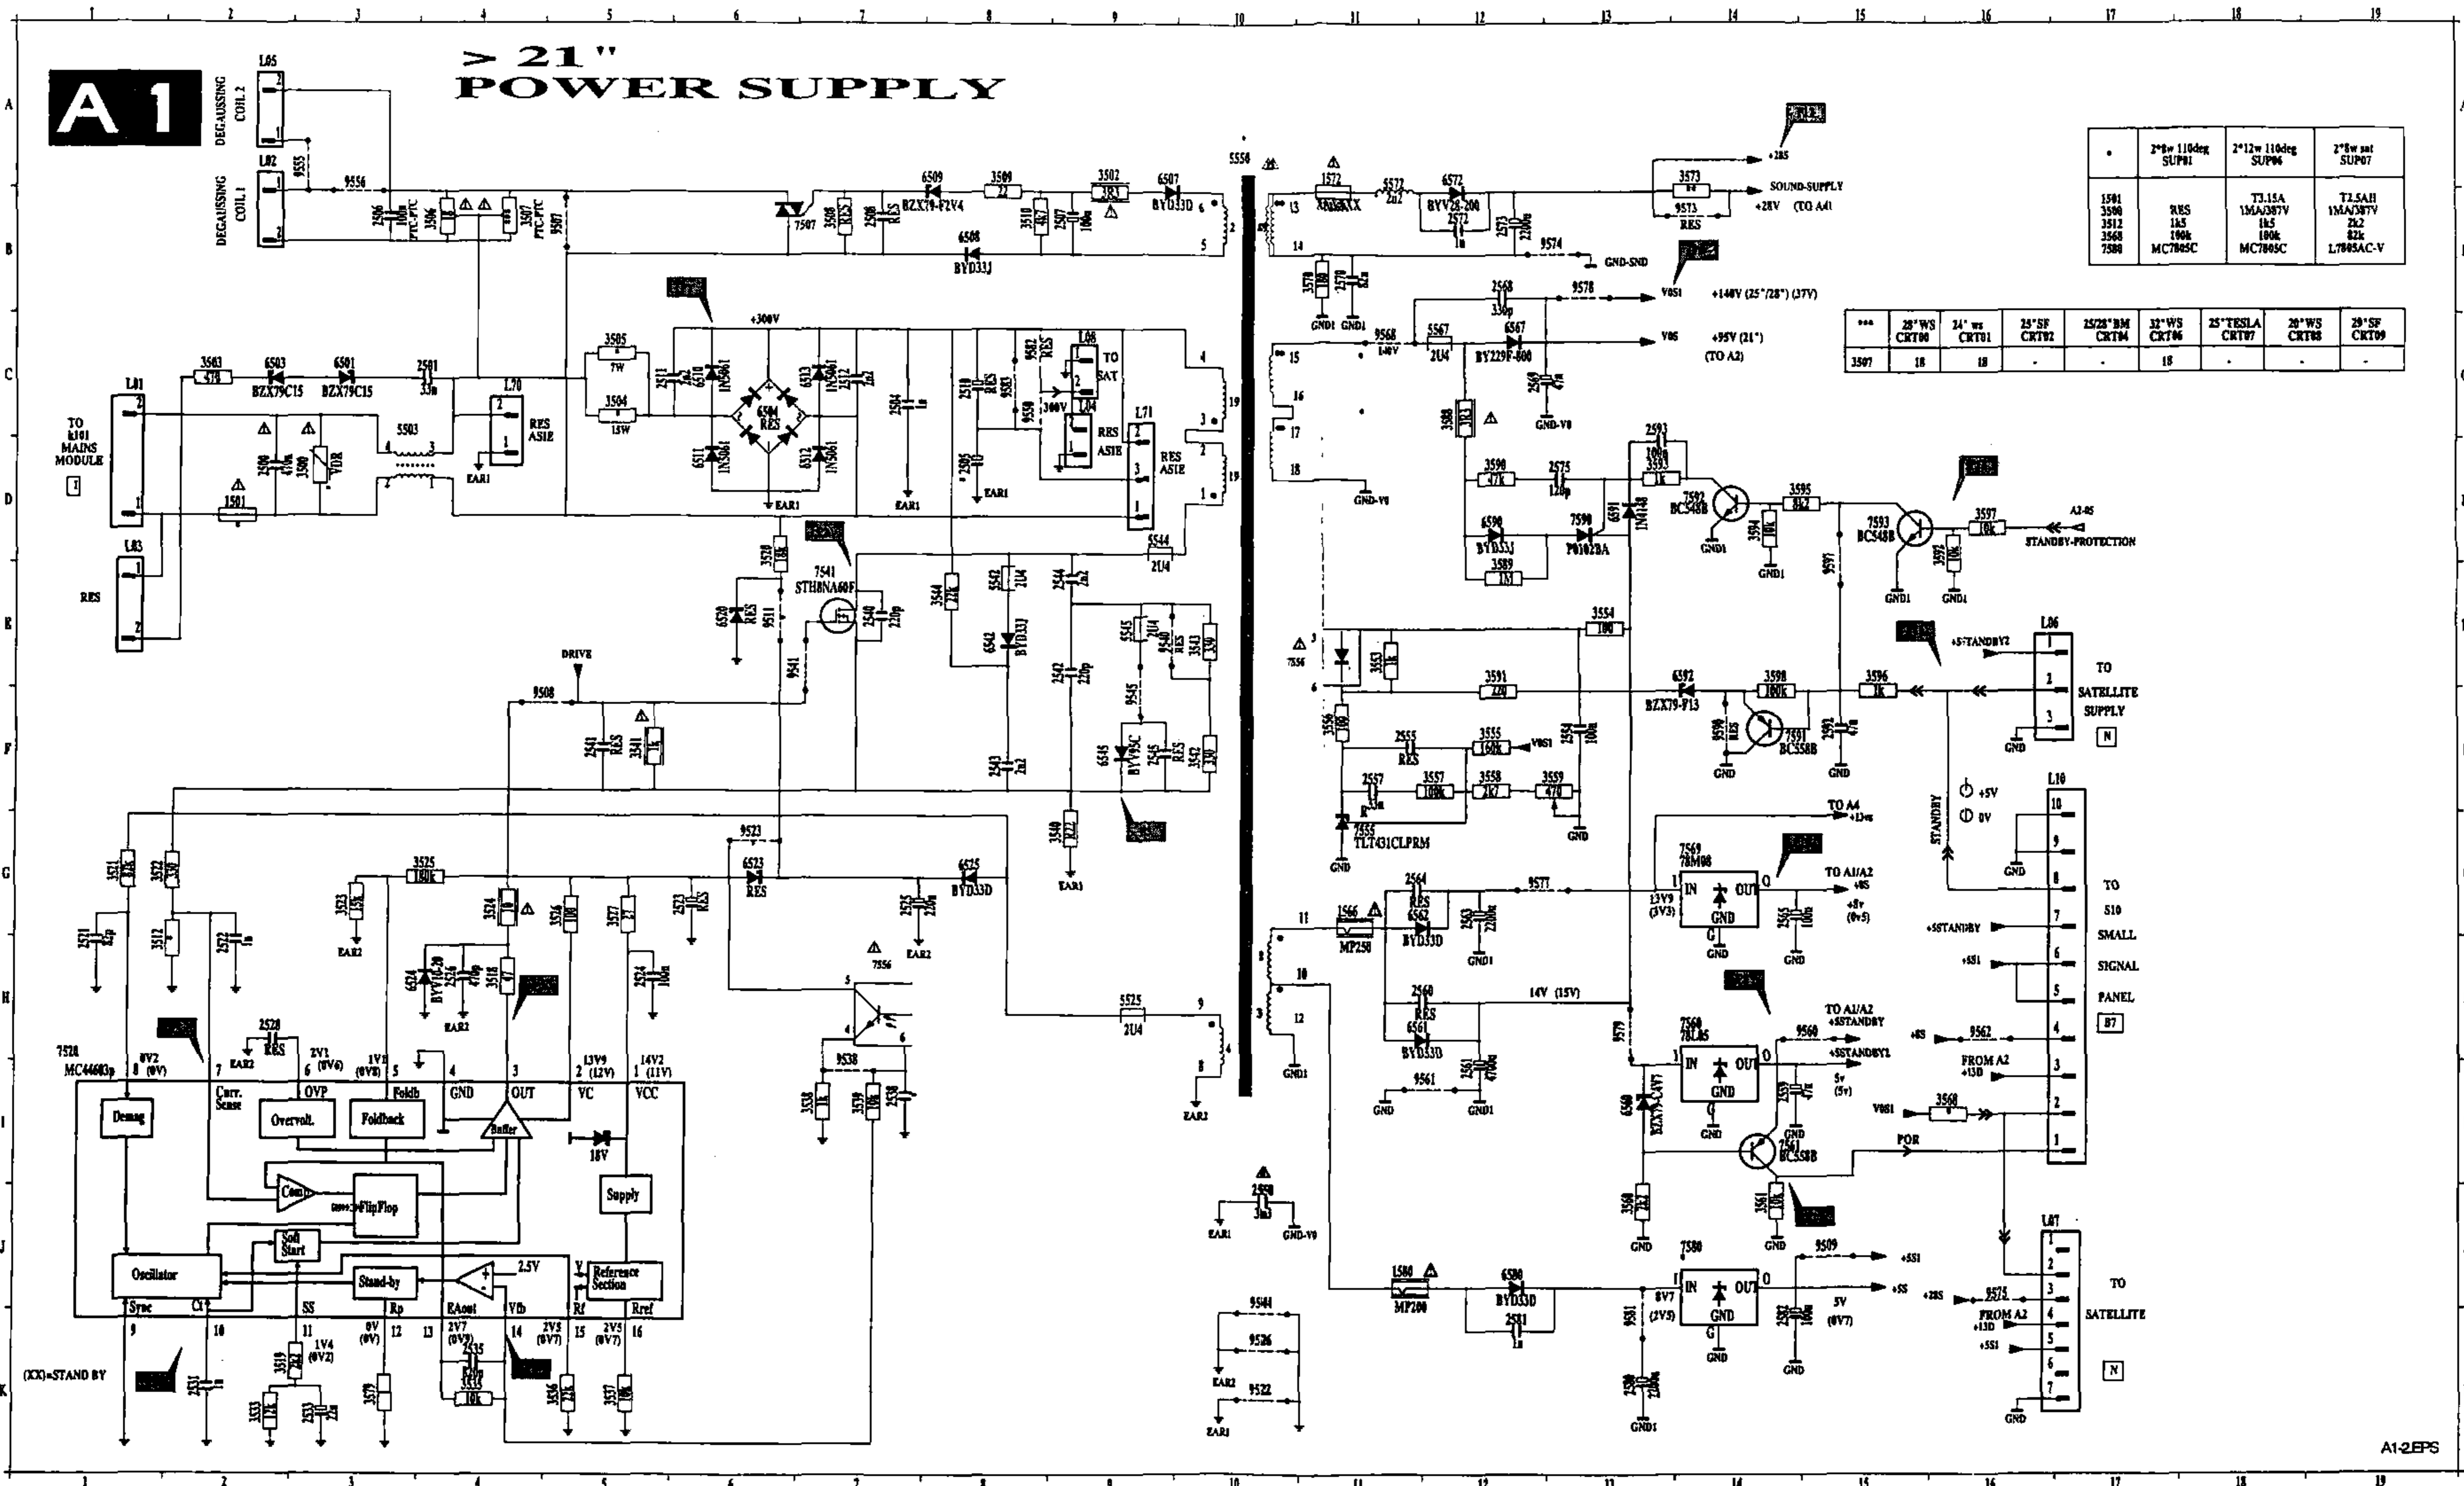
1 2 3 4 5 6 7 8 9 10 11 12 13 14 15 16 17 18 19

A 1

> 21"
POWER SUPPLY

| • | 2*8w 110deg SUP01 | 2*12w 110deg SUP06 | 2*8w sat SUP07 |
|---|---|---|---|
| 1501 3500 3512 3568 7580 | RES 1k5 100k MC7805C | T3.15A 1MA/387V 1k5 100k MC7805C | T2.5AH 1MA/387V 2k2 82k L7805AC-V |

| *** | 28"WS CRT00 | 24" ws CRT01 | 25"SF CRT02 | 25/28"BM CRT04 | 32"WS CRT06 | 25"TESLA CRT07 | 29"WS CRT08 | 29"SF CRT09 |
|---|---|---|---|---|---|---|---|---|
| 3507 | 18 | 18 | - | - | 18 | - | - | - |

L05 DEGAUSSING COIL 2
L02 DEGAUSSING COIL 1
9555 9556 2506 100n 3506 PTC-PTC 3507 PTC-PTC 9507
6509 BZX79-F2V4 3509 22 3502 3R3 6507 BYD33D 7507 3508 RES 2508 RES 3510 4R7 2507 100n 6508 BYD33J
5556 1572 XXXXXX 5572 2u2 6572 BYV28-200 2572 1n 2573 2200u 9574 GND-SND
3573 9573 RES +28S SOUND-SUPPLY +28V (TO A4)
3570 100 2570 GND1 GND1
2568 330p 9578 V051 +140V (25"/28") (37V)
9568 140V 5567 2U4 6567 BY229F-800 V05 +95V (21") (TO A2)
2569 47u GND-V0
3588 3R3
+300V 3505 7W 3504 15W 2511 6510 1N5061 6513 1N5061 2512 2n2 6504 RES 6511 1N5061 6512 1N5061 2514 1n EAR1 EAR1
3503 470 6503 BZX79C15 6501 BZX79C15 2501 33n L70 RES ASIE
TO k101 MAINS MODULE L01 2501 470n 3500 VDR 5503 1501 EAR1
L03 RES
2510 RES 9583 9582 RES L08 TO SAT 300V L04 RES ASIE L71 RES ASIE 9550 2505 10 EAR1
3528 10R 7541 STH8NA60F 6520 RES 9511 2540 220p 9541 DRIVE 9508 2541 RES 3541 1K
3544 22K 3542 2U4 6542 BYD33J 2544 2n2 2542 220p 2543 2n2 3540 R22 EAR1
5544 2U4 3545 2U4 2546 RES 3543 330 9545 6545 BYV95C 2545 RES 3542 330
15 16 17 18 GND-V0 13 14
3590 47k 2575 120p 2593 100n 3593 1k 6590 BYD33J 7590 P0102BA 6591 1N4148 3589 1M
7592 BC548B GND1 3594 10K GND1 3595 8K2 7593 BC548B 3597 10k A2-05 STANDBY-PROTECTION 3592 10K GND1 GND1 9597
3554 100 3553 1K 7556 3591 220 6592 BZX79-F13 3598 100K 3596 1K 7591 BC558B 3599 RES GND 2592 47n GND
L06 +5TANDBY2 TO SATELLITE SUPPLY GND N
3556 100 2555 RES 3555 160K V051 2554 100n
2557 33n 3557 100K 3558 2K7 3559 470 R 7555 TLT431CLPRM GND GND
STANDBY +5V 0V L10 10 9 8 7 6 5 4 3 2 1 GND TO S10 SMALL SIGNAL PANEL B7
TO A4 +13VS 7569 78M08 IN OUT GND 13V9 (3V3) TO A1/A2 +8S +8v (0v5) 2565 100u GND
11 1566 MP250 2564 RES 6562 BYD33D 2563 2200u 9577 GND1
10 12 8 2560 RES 6561 BYD33D 14V (15V) 9561 2561 4700u GND GND1 GND1 9579
7560 78L05 TO A1/A2 +5STANDBY 9560 +5STANDBY1 5v (5v) 3559 47K GND +5STANDBY +5S1 +8S 9562 FROM A2 +13D V051 3568 POR
6560 BZX79-C4V7 7561 BC558B 3560 2K2 3561 10K GND GND
2550 3n3 EAR1 GND-V0
1580 MP200 6580 BYD33D 2581 1n 9581 8V7 (2V5) 7580 IN OUT GND 9509 +5S1 +5S 2582 100u 5V (0V7) GND GND 2580 2200u GND1
9544 9526 9522 EAR2 EAR1
L07 +28S 9575 FROM A2 +13D +5S1 1 2 3 4 5 6 7 GND TO SATELLITE N
3521 8K2 3522 330 2571 82p 3512 2572 1n
3525 180K 3523 15K EAR2 3524 10 3526 100 3527 27 2523 RES 9523 6523 RES 6525 BYD33D 2525 220u EAR2
6524 BYV10-20 2524 470p 3518 47 EAR2 2574 100n
7556 5 4 6 9538 3538 1K 3539 10K 2539
5525 2U4 9 4 8 EAR2
7528 MC44603p 2528 RES EAR2 8V2 8 (0V) 7 2V1 6 (0V6) 1V1 (0V8) 5 4 3 13V9 2 (12V) 14V2 1 (11V)
Demag Curr. Sense OVP Overvolt. Foldb Foldback GND OUT Buffer VC VCC 18V Supply Comp FlipFlop Oscillator Soft Start Stand-by 2.5V V Reference Section
Sync Ct SS Rp EAout Vfb Rf Rref
9 10 11 1V4 (0V2) 0V (0V) 12 13 2V7 (0V3) 14 2V5 (0V7) 15 2V5 (0V7) 16
(XX)=STAND BY 2531 3519 2K2 3533 12K 2533 3579 2535 3535 10k 3536 22K 3537 10K
A1-2.EPS